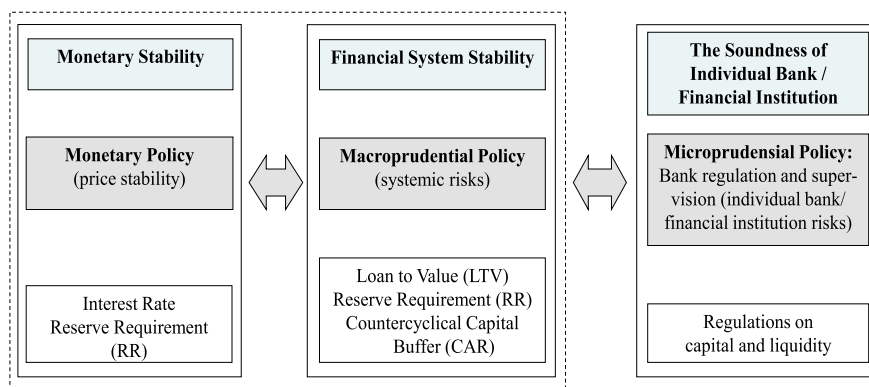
Monetary Stability

Monetary Policy
(price stability)

Interest Rate
Reserve Requirement
(RR)

Financial System Stability

Macroprudential Policy
(systemic risks)

Loan to Value (LTV)
Reserve Requirement (RR)
Countercyclical Capital
Buffer (CAR)

The Soundness of
Individual Bank /
Financial Institution

Microprudensial Policy:
Bank regulation and supervision (individual bank/
financial institution risks)

Regulations on
capital and liquidity